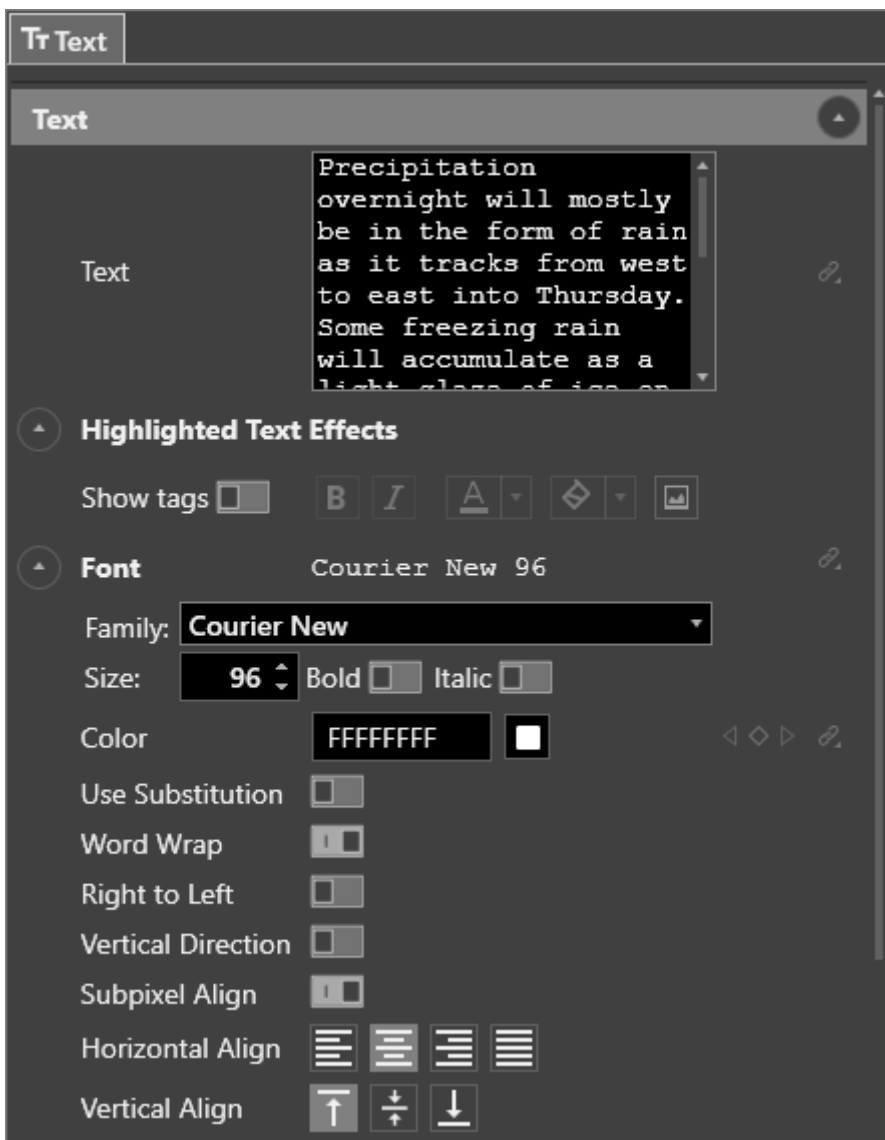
TT Text

Text

Text

Precipitation overnight will mostly be in the form of rain as it tracks from west to east into Thursday. Some freezing rain will accumulate as a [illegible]

Highlighted Text Effects

Show tags

B I A

Font Courier New 96

Family: Courier New

Size: 96 Bold Italic

Color FFFFFFFF

Use Substitution

Word Wrap

Right to Left

Vertical Direction

Subpixel Align

Horizontal Align

Vertical Align